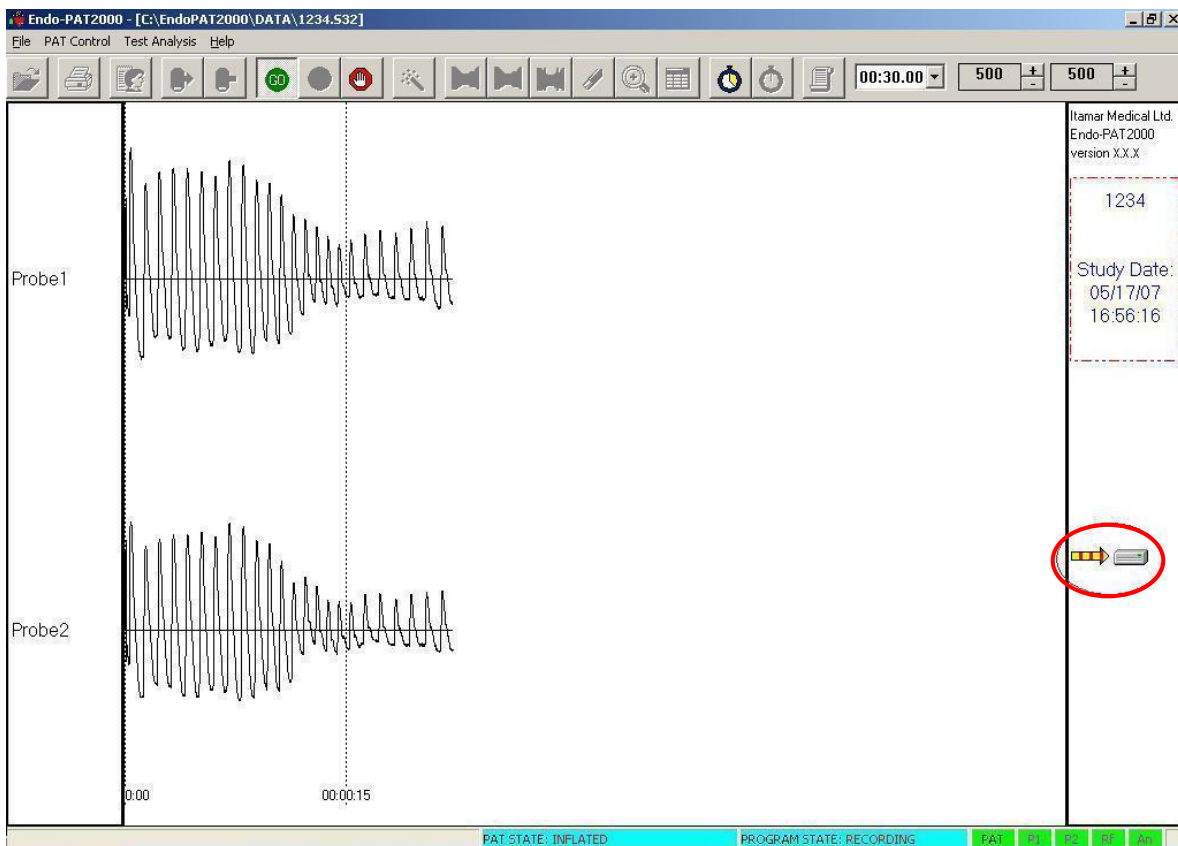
Endo-PAT2000 - [C:\EndoPAT2000\DATA\1234.532]

File PAT Control Test Analysis Help

GO

00:30.00

500

500

Itamar Medical Ltd.
Endo-PAT2000
version X.X.X

1234

Study Date:
05/17/07
16:56:16

Probe1

Probe2

0:00

00:00:15

PAT STATE: INFLATED

PROGRAM STATE: RECORDING

PAT

P1

P2

RF

An